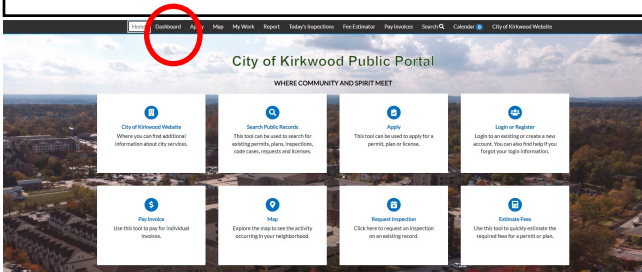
Home Dashboard Apply Map My Work Report Today's Inspections Fee Estimator Pay Invoices Search Calendar 0 City of Kirkwood Website

City of Kirkwood Public Portal

WHERE COMMUNITY AND SPIRIT MEET

City of Kirkwood Website
Where you can find additional information about city services.

Search Public Records
This tool can be used to search for existing permits, plans, inspections, code cases, requests and licenses.

Apply
This tool can be used to apply for a permit, plan or license.

Login or Register
Login to an existing or create a new account. You can also find help if you forgot your login information.

Pay Invoice
Use this tool to pay for individual invoices.

Map
Explore the map to see the activity occurring in your neighborhood.

Request Inspection
Click here to request an inspection on an existing record.

Estimate Fees
Use this tool to quickly estimate the required fees for a permit or plan.